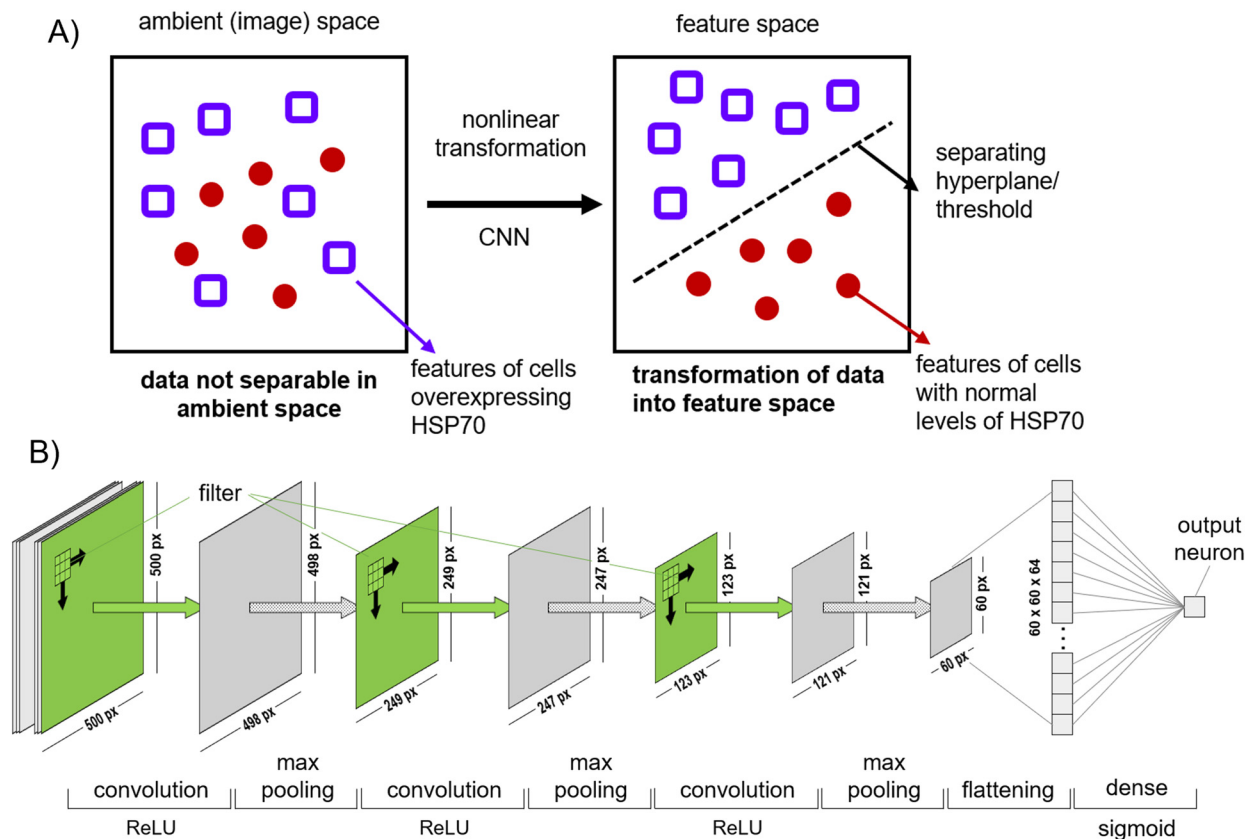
A)

ambient (image) space

feature space

nonlinear transformation

CNN

separating hyperplane/ threshold

data not separable in ambient space

features of cells overexpressing HSP70

transformation of data into feature space

features of cells with normal levels of HSP70

B)

filter

500 px

500 px

498 px

498 px

249 px

249 px

247 px

247 px

123 px

123 px

121 px

121 px

60 px

60 px

60 x 60 x 64

output neuron

convolution

ReLU

max pooling

convolution

ReLU

max pooling

convolution

ReLU

max pooling

flattening

dense

sigmoid